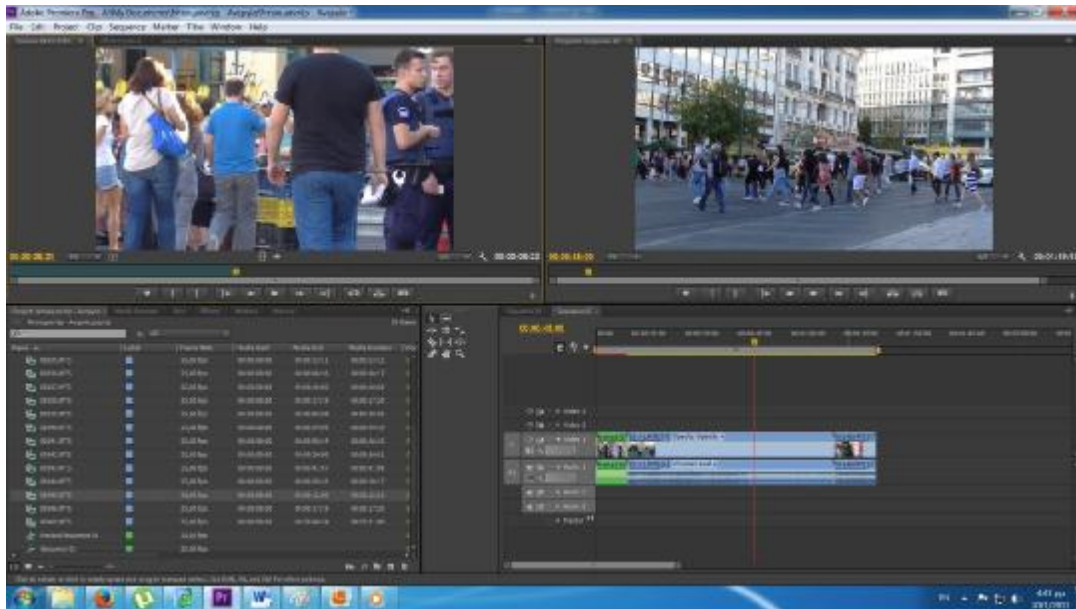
Adobe Premiere Pro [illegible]
File Edit Project Clip Sequence Marker Title Window Help
00:00:08:21
00:00:08:22
00:00:18:03
00:01:19:03
Sequence 01
00:00:18:03
Video 3
Video 2
Video 1
Audio 1
Audio 2
Audio 3
Master
Name
Label
Frame Rate
Media Start
Media End
Media Duration
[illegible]